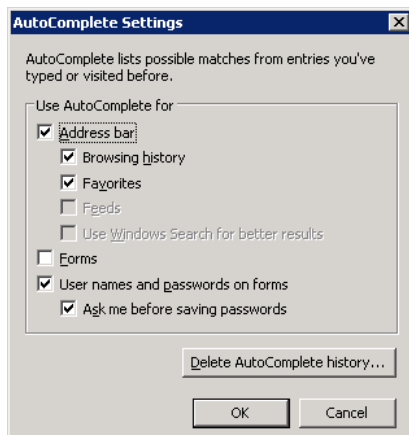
AutoComplete Settings

AutoComplete lists possible matches from entries you've typed or visited before.

Use AutoComplete for

Address bar

Browsing history

Favorites

Feeds

Use Windows Search for better results

Forms

User names and passwords on forms

Ask me before saving passwords

Delete AutoComplete history...

OK

Cancel